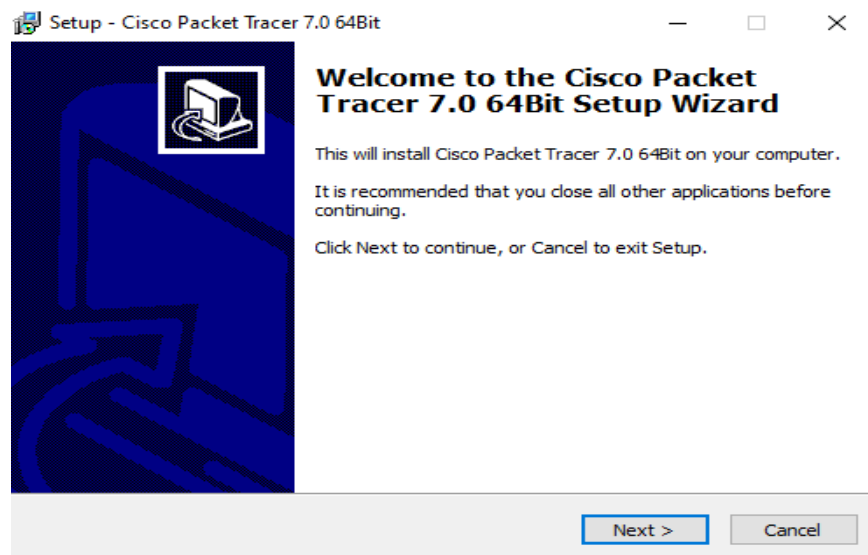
Setup - Cisco Packet Tracer 7.0 64Bit

Welcome to the Cisco Packet Tracer 7.0 64Bit Setup Wizard

This will install Cisco Packet Tracer 7.0 64Bit on your computer.

It is recommended that you close all other applications before continuing.

Click Next to continue, or Cancel to exit Setup.

Next >

Cancel